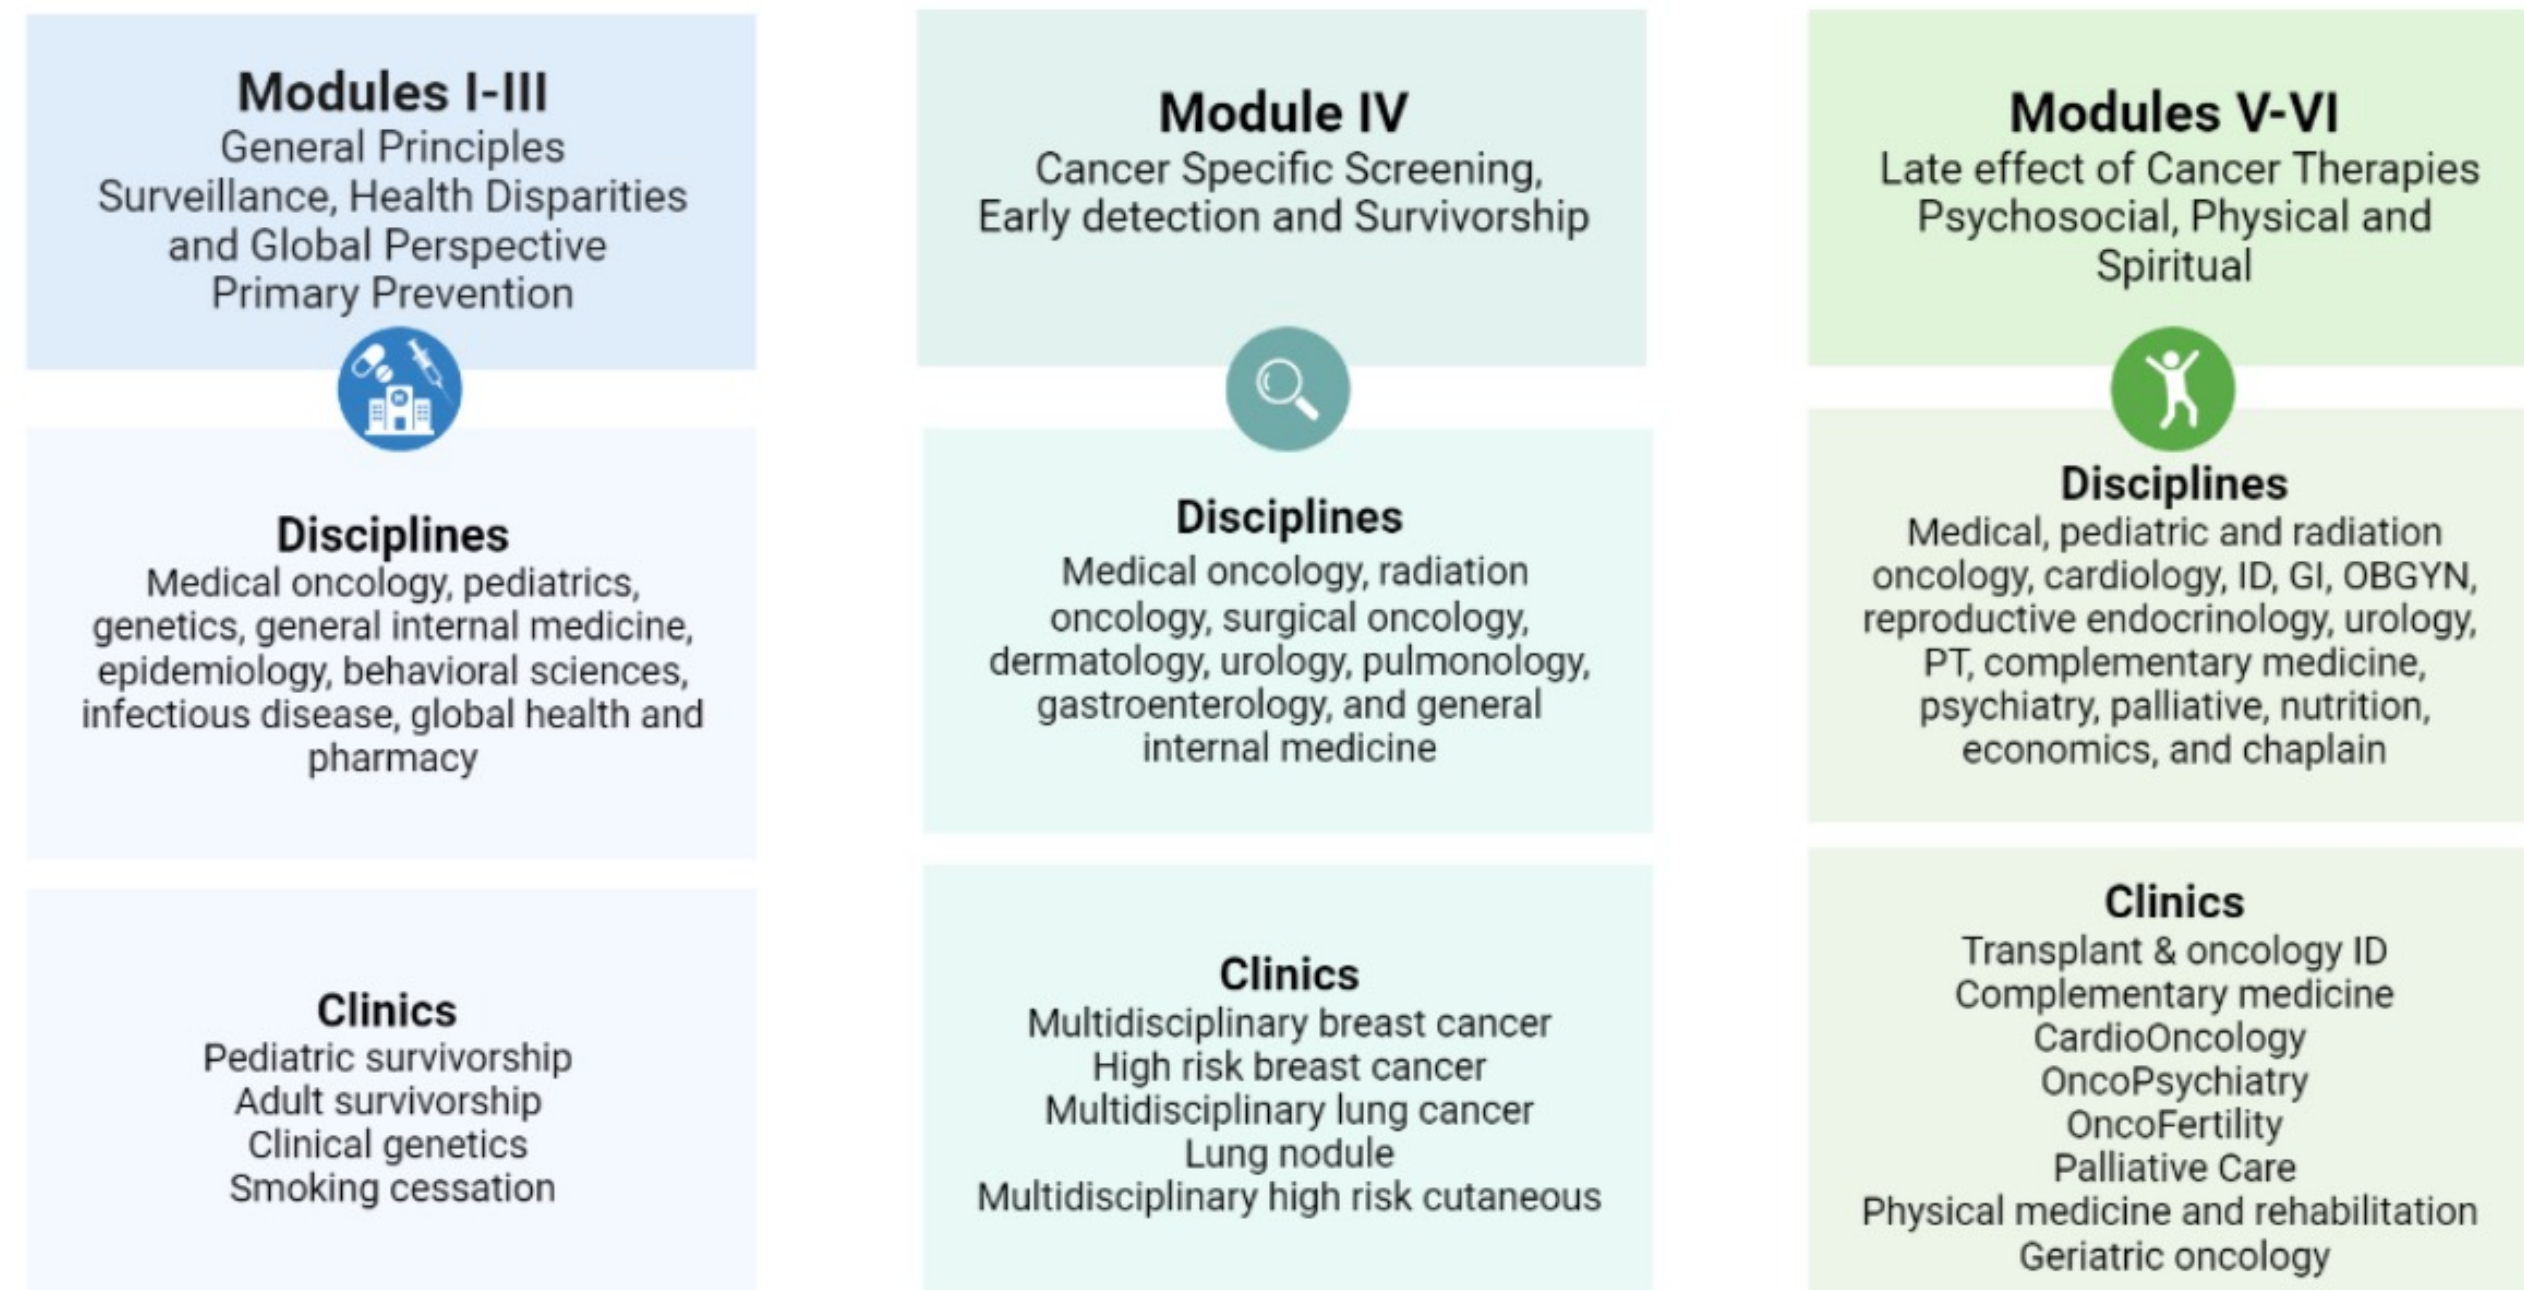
Modules I-III
General Principles
Surveillance, Health Disparities and Global Perspective
Primary Prevention

Disciplines
Medical oncology, pediatrics, genetics, general internal medicine, epidemiology, behavioral sciences, infectious disease, global health and pharmacy

Clinics
Pediatric survivorship
Adult survivorship
Clinical genetics
Smoking cessation

Module IV
Cancer Specific Screening, Early detection and Survivorship

Disciplines
Medical oncology, radiation oncology, surgical oncology, dermatology, urology, pulmonology, gastroenterology, and general internal medicine

Clinics
Multidisciplinary breast cancer
High risk breast cancer
Multidisciplinary lung cancer
Lung nodule
Multidisciplinary high risk cutaneous

Modules V-VI
Late effect of Cancer Therapies
Psychosocial, Physical and Spiritual

Disciplines
Medical, pediatric and radiation oncology, cardiology, ID, GI, OBGYN, reproductive endocrinology, urology, PT, complementary medicine, psychiatry, palliative, nutrition, economics, and chaplain

Clinics
Transplant & oncology ID
Complementary medicine
CardioOncology
OncoPsychiatry
OncoFertility
Palliative Care
Physical medicine and rehabilitation
Geriatric oncology